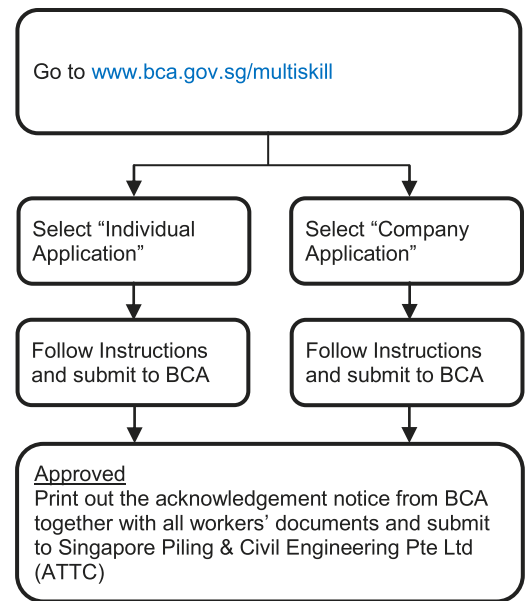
Go to www.bca.gov.sg/multiskill

Select “Individual Application”

Follow Instructions and submit to BCA

Select “Company Application”

Follow Instructions and submit to BCA

Approved
Print out the acknowledgement notice from BCA together with all workers’ documents and submit to Singapore Piling & Civil Engineering Pte Ltd (ATTC)